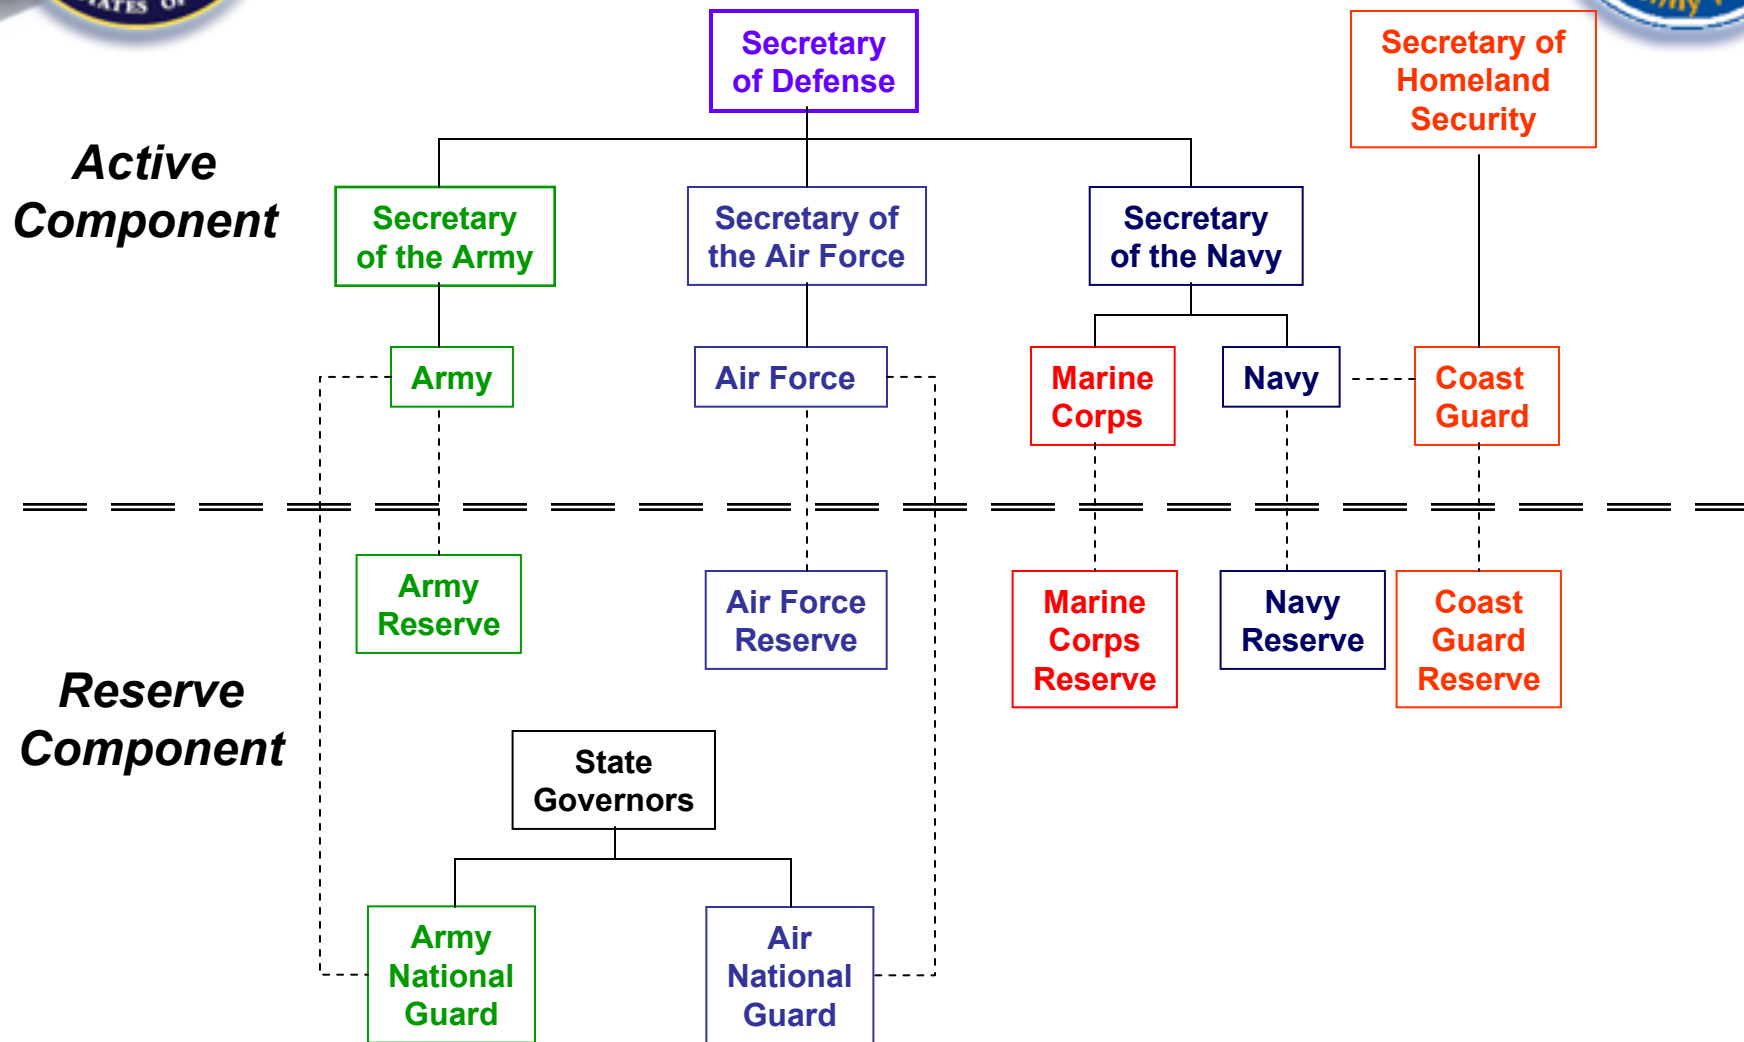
Secretary of Defense

Secretary of Homeland Security

Active Component

Secretary of the Army

Secretary of the Air Force

Secretary of the Navy

Army

Air Force

Marine Corps

Navy

Coast Guard

Army Reserve

Air Force Reserve

Marine Corps Reserve

Navy Reserve

Coast Guard Reserve

Reserve Component

State Governors

Army National Guard

Air National Guard